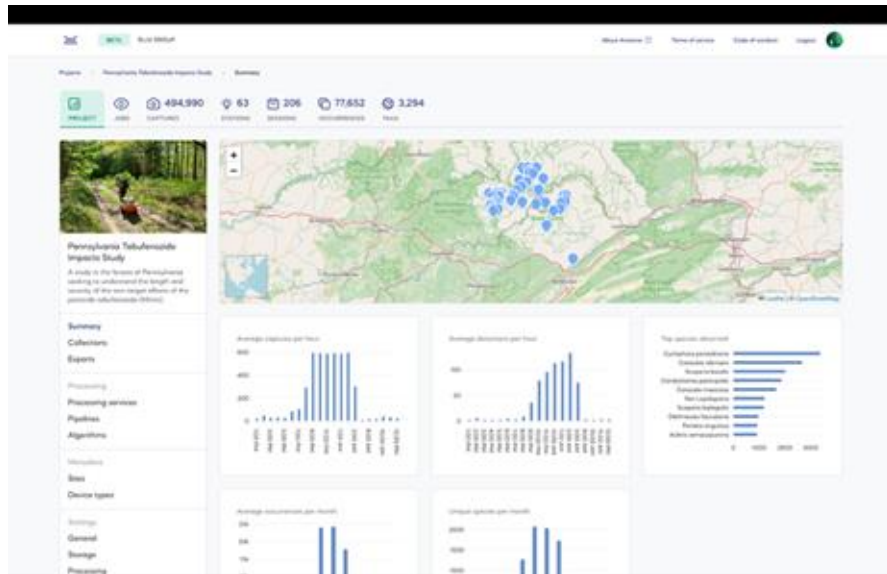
BETA

Projects › Pennsylvania Tebufenozide Impacts Study › Summary

PROJECT JOBS 494,990 CAPTURES 63 STATIONS 206 SESSIONS 77,652 OCCURRENCES 3,294 TAXA

+
−

Pennsylvania Tebufenozide Impacts Study

A study in the forests of Pennsylvania seeking to understand the length and severity of the non-target effects of the pesticide tebufenozide (Mimic).

Summary
Collections
Exports

Processing
Processing services
Pipelines
Algorithms

Metadata
Sites
Device types

Settings
General
Storage
Processing

Leaflet | © OpenStreetMap

Average captures per hour

Average detections per hour

Top species observed

Average occurrences per month

Unique species per month